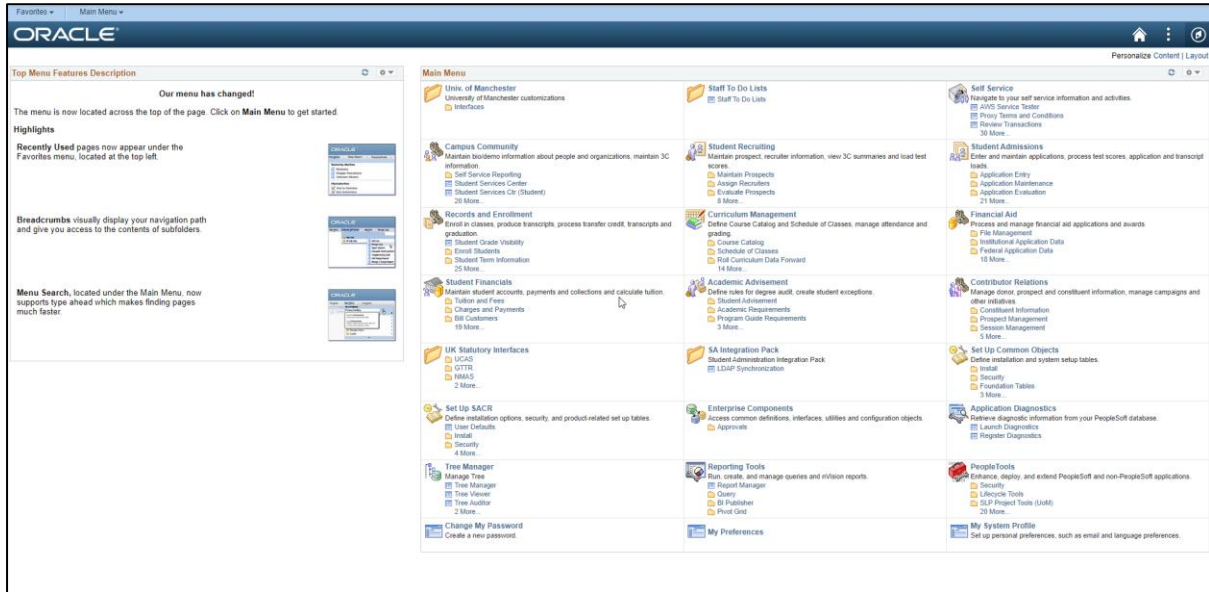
Favorites ▾ Main Menu ▾

ORACLE

Personalize Content | Layout

Top Menu Features Description

Our menu has changed!

The menu is now located across the top of the page. Click on **Main Menu** to get started.

**Highlights**

**Recently Used** pages now appear under the Favorites menu, located at the top left.

**Breadcrumbs** visually display your navigation path and give you access to the contents of subfolders.

**Menu Search**, located under the Main Menu, now supports type ahead which makes finding pages much faster.

Main Menu

Univ. of Manchester
University of Manchester customizations
Interfaces

Staff To Do Lists
Staff To Do Lists

Self Service
Navigate to your self service information and activities.
AWS Service Tester
Proxy Terms and Conditions
Review Transactions
30 More...

Campus Community
Maintain bio/demo information about people and organizations, maintain 3C information.
Self Service Reporting
Student Services Center
Student Services Ctr (Student)
26 More...

Student Recruiting
Maintain prospect, recruiter information, view 3C summaries and load test scores.
Maintain Prospects
Assign Recruiters
Evaluate Prospects

Student Admissions
Enter and maintain applications, process test scores, application and transcript loads.
Application Entry
Application Maintenance
Application Evaluation
21 More...

Records and Enrollment
Enroll in classes, produce transcripts, process transfer credit, transcripts and graduation.
Student Grade Visibility
Enroll Students
Student Term Information
25 More...

Curriculum Management
Define Course Catalog and Schedule of Classes, manage attendance and grading.
Course Catalog
Schedule of Classes
Roll Curriculum Data Forward
14 More...

Financial Aid
Process and manage financial aid applications and awards.
File Management
Institutional Application Data
Federal Application Data
18 More...

Student Financials
Maintain student accounts, payments and collections and calculate tuition.
Tuition and Fees
Charges and Payments
Bill Customers
19 More...

Academic Advisement
Define rules for degree audit, create student exceptions.
Student Advisement
Academic Requirements
Program Guide Requirements
3 More...

Contributor Relations
Manage donor, prospect and constituent information, manage campaigns and other initiatives.
Constituent Information
Prospect Management
Session Management
5 More...

UK Statutory Interfaces
UCAS
GTTR
NMAS
2 More...

SA Integration Pack
Student Administration Integration Pack
LDAP Synchronization

Set Up Common Objects
Define installation and system setup tables.
Install
Security
Foundation Tables
3 More...

Set Up SACR
Define installation options, security, and product-related set up tables.
User Defaults
Install
Security
4 More...

Enterprise Components
Access common definitions, interfaces, utilities and configuration objects.
Approvals

Application Diagnostics
Retrieve diagnostic information from your PeopleSoft database.
Launch Diagnostics
Register Diagnostics

Tree Manager
Manage Tree
Tree Manager
Tree Viewer
Tree Auditor
2 More...

Reporting Tools
Run, create, and manage queries and nVision reports.
Report Manager
Query
BI Publisher
Pivot Grid

PeopleTools
Enhance, deploy, and extend PeopleSoft and non-PeopleSoft applications.
Security
Lifecycle Tools
SLP Project Tools (UoM)
20 More...

Change My Password
Create a new password.

My Preferences

My System Profile
Set up personal preferences, such as email and language preferences.